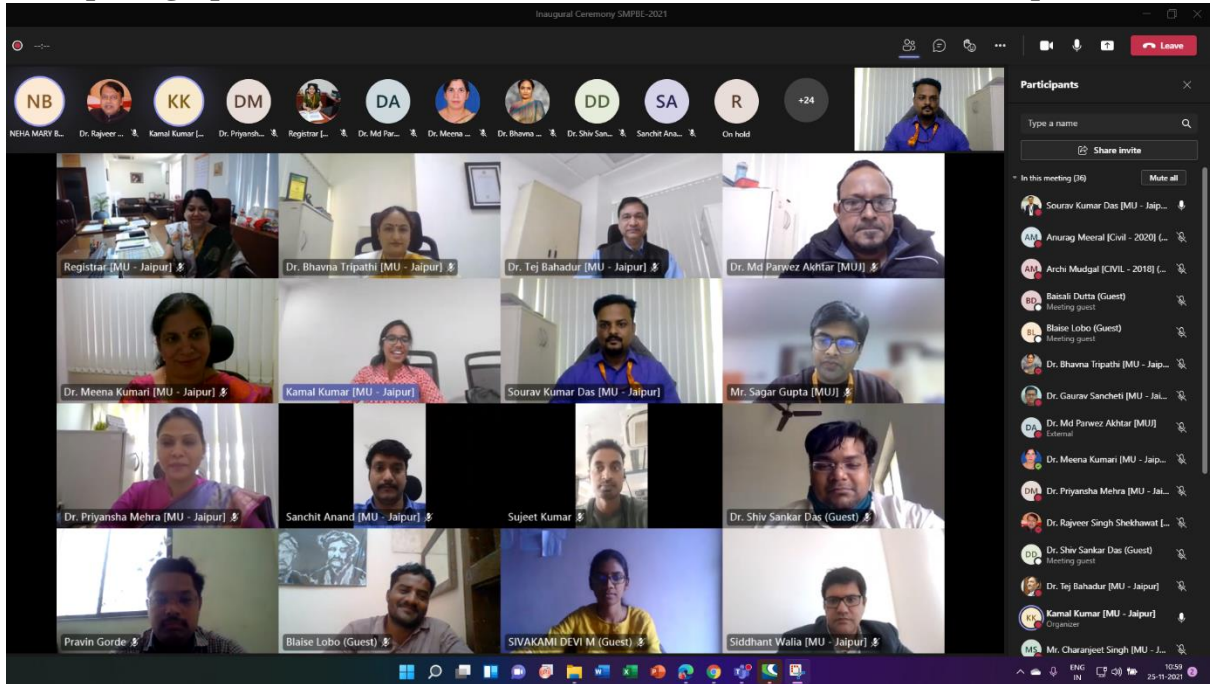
Inaugural Ceremony SMPBE-2021

Leave

NB NEHA MARY B...
Dr. Rajveer ...
KK Kamal Kumar [...
DM Dr. Priyansh...
Registrar [...
DA Dr. Md Par...
Dr. Meena ...
Dr. Bhavna ...
DD Dr. Shiv San...
SA Sanchit Ana...
R On hold
+24

Registrar [MU - Jaipur]
Dr. Bhavna Tripathi [MU - Jaipur]
Dr. Tej Bahadur [MU - Jaipur]
Dr. Md Parwez Akhtar [MUJ]
Dr. Meena Kumari [MU - Jaipur]
Kamal Kumar [MU - Jaipur]
Sourav Kumar Das [MU - Jaipur]
Mr. Sagar Gupta [MUJ]
Dr. Priyansha Mehra [MU - Jaipur]
Sanchit Anand [MU - Jaipur]
Sujeet Kumar
Dr. Shiv Sankar Das (Guest)
Pravin Gorde
Blaise Lobo (Guest)
SIVAKAMI DEVI M (Guest)
Siddhant Walia [MU - Jaipur]

Participants
Type a name
Share invite
In this meeting (36)
Mute all
Sourav Kumar Das [MU - Jaip...
AM Anurag Meeral [Civil - 2020] (...
AM Archi Mudgal [CIVIL - 2018] (...
BD Baisali Dutta (Guest)
Meeting guest
BL Blaise Lobo (Guest)
Meeting guest
Dr. Bhavna Tripathi [MU - Jaip...
Dr. Gaurav Sancheti [MU - Jai...
DA Dr. Md Parwez Akhtar [MUJ]
External
Dr. Meena Kumari [MU - Jaip...
DM Dr. Priyansha Mehra [MU - Jai...
Dr. Rajveer Singh Shekhawat [...
DD Dr. Shiv Sankar Das (Guest)
Meeting guest
Dr. Tej Bahadur [MU - Jaipur]
KK Kamal Kumar [MU - Jaipur]
Organizer
MS Mr. Charanjeet Singh [MU - J...

ENG IN 10:59 25-11-2021